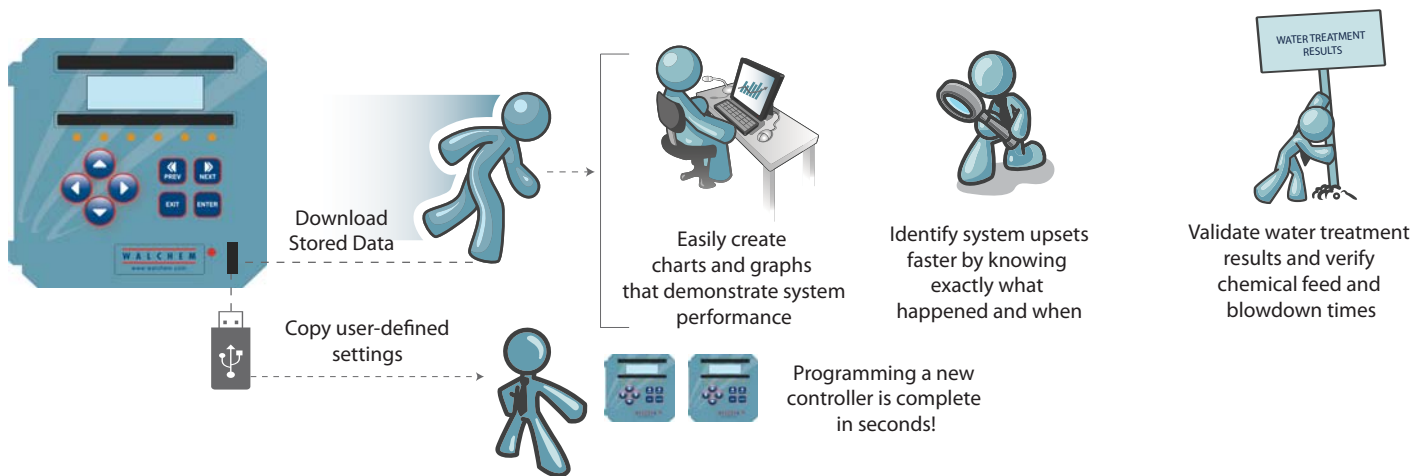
PREV

NEXT

EXIT

ENTER

WALCHEM

www.walchem.com

Download Stored Data

Copy user-defined settings

Easily create charts and graphs that demonstrate system performance

Identify system upsets faster by knowing exactly what happened and when

WATER TREATMENT RESULTS

Validate water treatment results and verify chemical feed and blowdown times

Programming a new controller is complete in seconds!